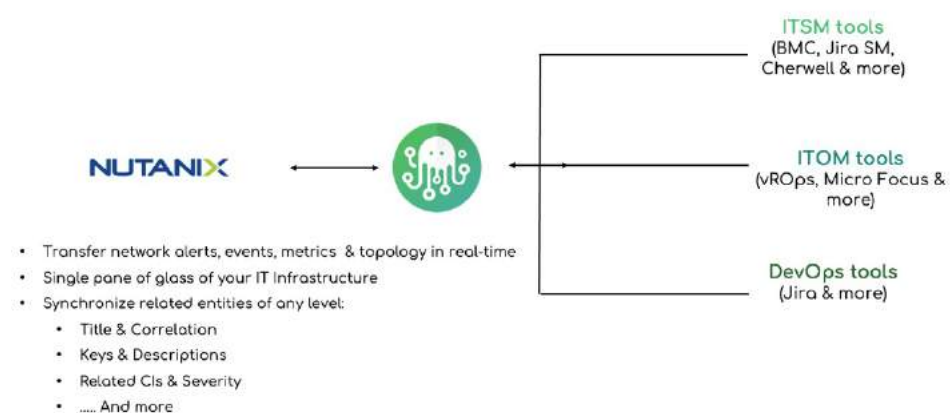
ITSM tools
(BMC, Jira SM, Cherwell & more)

NUTANIX

ITOM tools
(vROps, Micro Focus & more)

DevOps tools
(Jira & more)

• Transfer network alerts, events, metrics & topology in real-time
• Single pane of glass of your IT Infrastructure
• Synchronize related entities of any level:
 • Title & Correlation
 • Keys & Descriptions
 • Related CIs & Severity
 • ..... And more